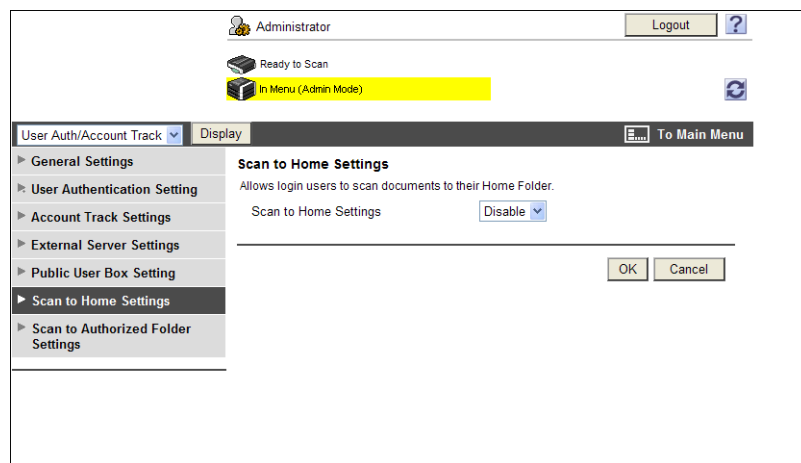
Administrator

Logout

?

Ready to Scan

In Menu (Admin Mode)

User Auth/Account Track

Display

To Main Menu

General Settings

User Authentication Setting

Account Track Settings

External Server Settings

Public User Box Setting

Scan to Home Settings

Scan to Authorized Folder Settings

Scan to Home Settings

Allows login users to scan documents to their Home Folder.

Scan to Home Settings

Disable

OK

Cancel